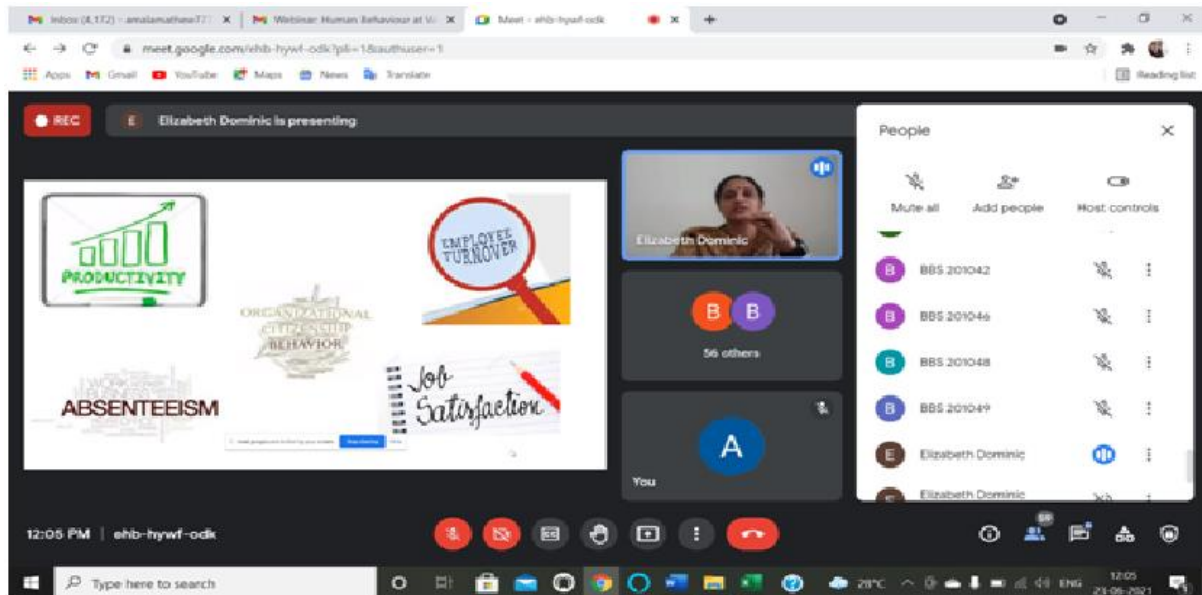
Inbox (4,172) - amalamathew777 ×
Webinar: Human Behaviour at W ×
Meet - ehb-hywf-odk ×
+

meet.google.com/ehb-hywf-odk?pli=1&authuser=1

Apps Gmail YouTube Maps News Translate
Reading list

REC
E Elizabeth Dominic is presenting

PRODUCTIVITY
EMPLOYEE TURNOVER
ORGANIZATIONAL CITIZENSHIP BEHAVIOR
ABSENTEEISM
Job Satisfaction

Elizabeth Dominic
B B
56 others
A
You

People
Mute all
Add people
Host controls
B BBS 201042
B BBS 201046
B BBS 201048
B BBS 201049
E Elizabeth Dominic
Elizabeth Dominic

12:05 PM | ehb-hywf-odk

Type here to search
28°C ENG 12:05 23-06-2021